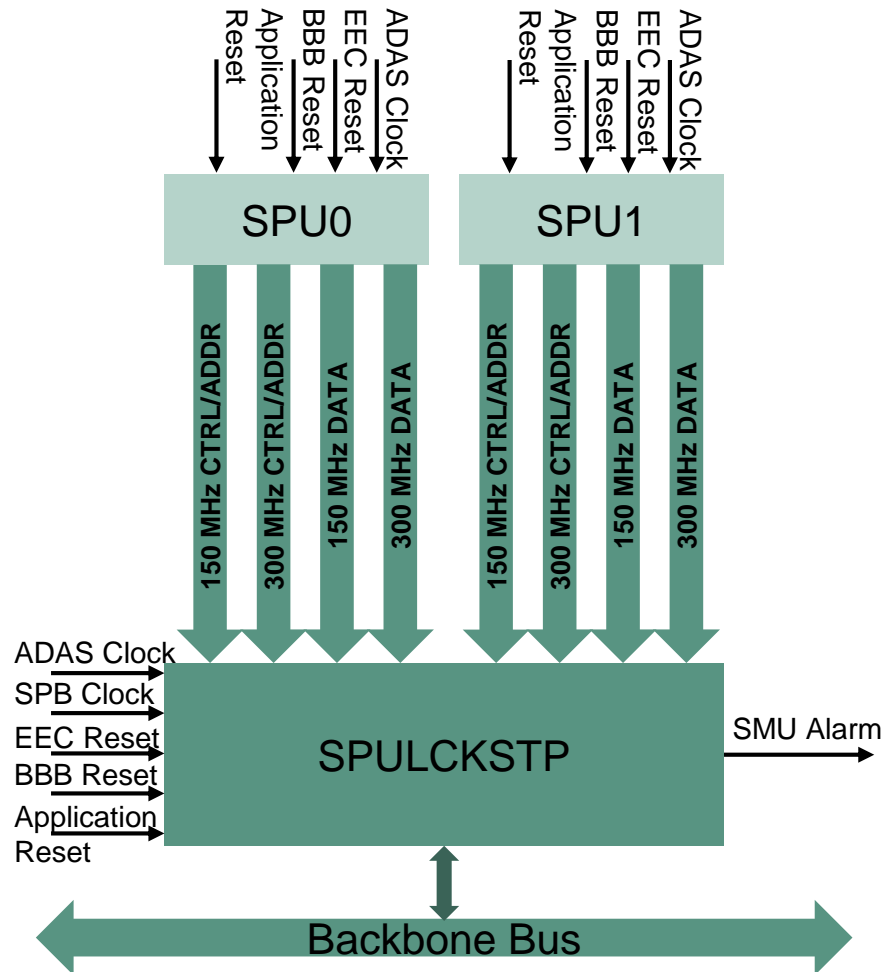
Application Reset
BBB Reset
EEC Reset
ADAS Clock

Application Reset
BBB Reset
EEC Reset
ADAS Clock

SPU0

SPU1

150 MHz CTRL/ADDR
300 MHz CTRL/ADDR
150 MHz DATA
300 MHz DATA

150 MHz CTRL/ADDR
300 MHz CTRL/ADDR
150 MHz DATA
300 MHz DATA

ADAS Clock
SPB Clock
EEC Reset
BBB Reset
Application Reset

SPULCKSTP

SMU Alarm

Backbone Bus